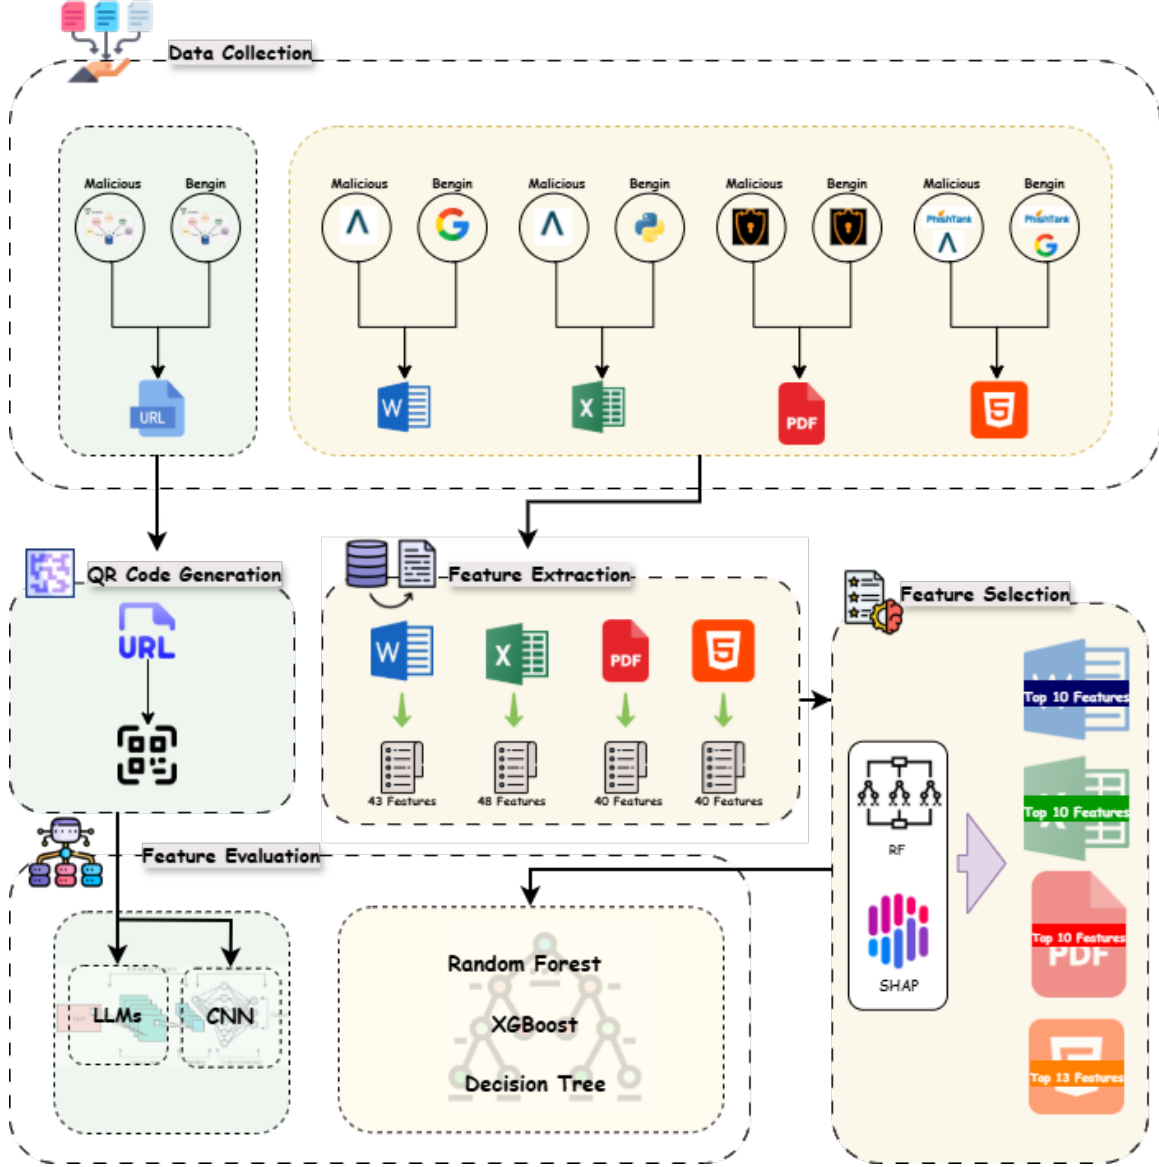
Data Collection

Malicious
Bengin

URL

Malicious
Bengin
Malicious
Bengin
Malicious
Bengin
Malicious
Bengin

PhishTank
PhishTank

PDF

QR Code Generation

URL

Feature Extraction

PDF

43 Features
48 Features
40 Features
40 Features

Feature Selection

RF

SHAP

Top 10 Features
Top 10 Features
Top 10 Features
Top 13 Features

Feature Evaluation

LLMs
CNN

Random Forest
XGBoost
Decision Tree